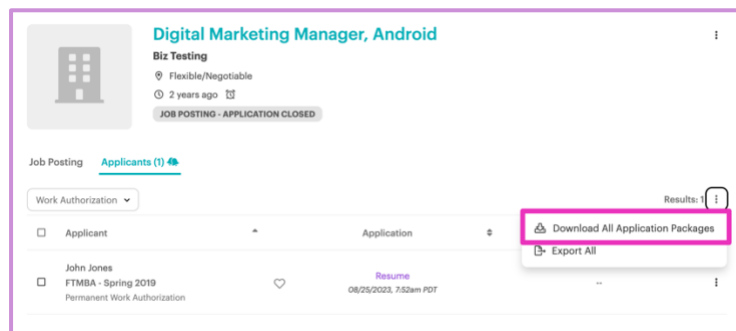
Digital Marketing Manager, Android
Biz Testing
Flexible/Negotiable
2 years ago
JOB POSTING - APPLICATION CLOSED

Job Posting
Applicants (1)

Work Authorization
Results: 1

Applicant
Application

Download All Application Packages
Export All

John Jones
FTMBA - Spring 2019
Permanent Work Authorization
Resume
08/25/2023, 7:52am PDT
--